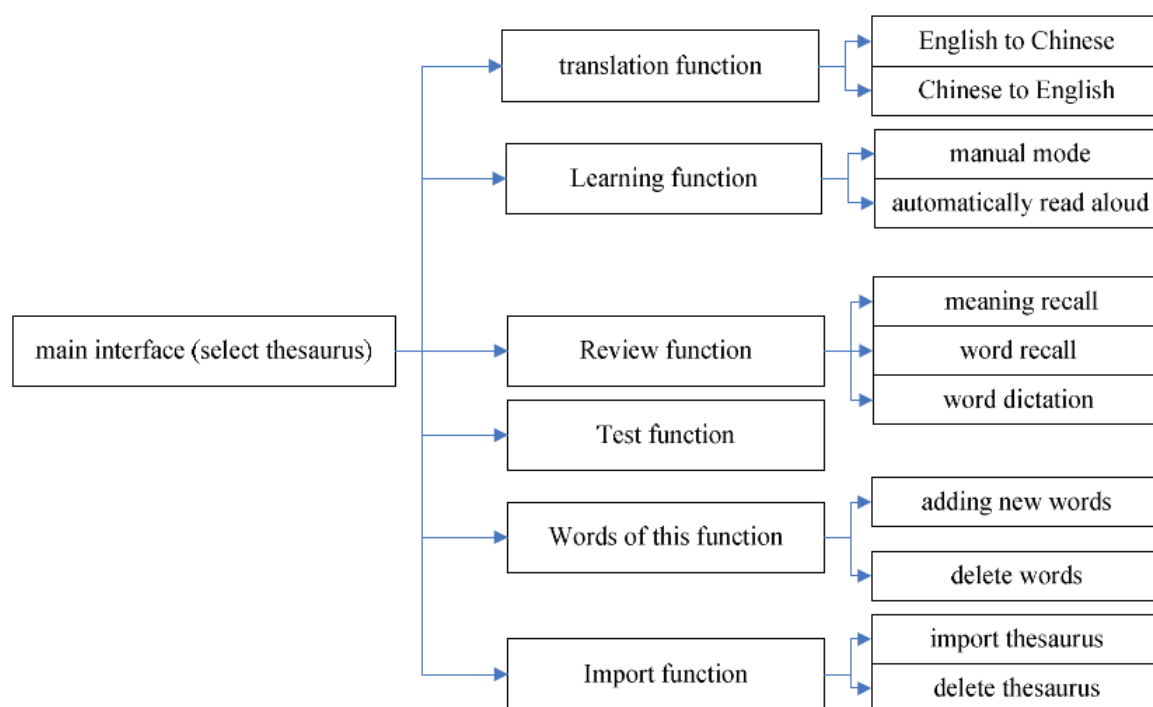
main interface (select thesaurus)

translation function
English to Chinese
Chinese to English

Learning function
manual mode
automatically read aloud

Review function
meaning recall
word recall
word dictation

Test function

Words of this function
adding new words
delete words

Import function
import thesaurus
delete thesaurus